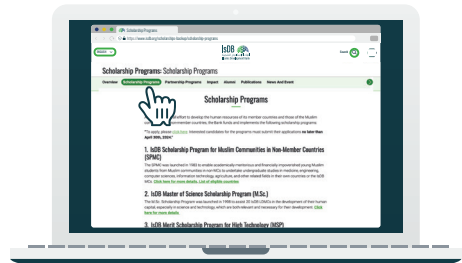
Scholarship Programs
http://www.isdb.org/scholarship-programs

IsDB

Scholarship Programs: Scholarship Programs

Overview Scholarship Programs Partnership Programs Impact Alumni Publications News And Event

Scholarship Programs

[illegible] effort to develop the human resources of its member countries and those of the Muslim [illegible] member countries, the Bank funds and implements the following scholarship programs:

**To apply, please click here. Interested candidates for the program to must submit their applications on later than April 30th, 2024**

1. IsDB Scholarship Program for Muslim Communities in Non-Member Countries (SPMC)

The SPMC was launched in 1983 to enable academically meritorious and financially impoverished young Muslim students from Muslim communities in non-MCs to undertake undergraduate studies in medicine, engineering, computer sciences, information technology, agriculture, and other related fields in their own countries or the IsDB MCs. Click here for more details. List of eligible countries

2. IsDB Master of Science Scholarship Program (M.Sc.)

The M.Sc. Scholarship Program was launched in 1998 to assist 28 IsDB LDMCs in the development of their human capital, especially in science and technology, which are both relevant and necessary for their development. Click here for more details

3. IsDB Merit Scholarship Program for High Technology (MSP)